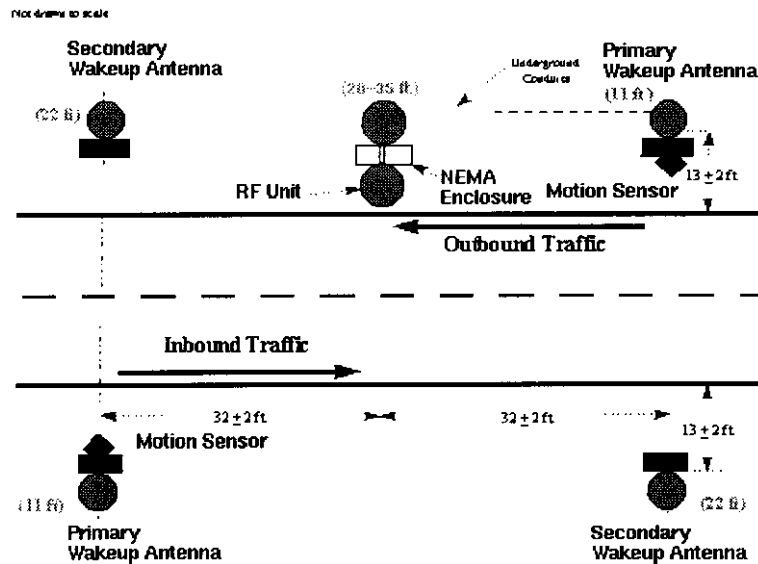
Not drawn to scale

Secondary Wakeup Antenna

(22 ft)

(28–35 ft)

Underground Conduit

Primary Wakeup Antenna

(11 ft)

RF Unit

NEMA Enclosure

Motion Sensor

$13 \pm 2$ft

Outbound Traffic

Inbound Traffic

$32 \pm 2$ft

$32 \pm 2$ft

$13 \pm 2$ft

Motion Sensor

(11 ft)

Primary Wakeup Antenna

(22 ft)

Secondary Wakeup Antenna